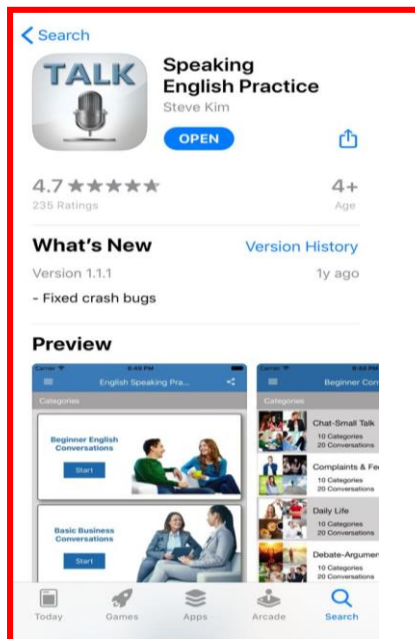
< Search

TALK

Speaking English Practice
Steve Kim

OPEN

4.7 ★★★★★
235 Ratings

4+
Age

What's New
Version History

Version 1.1.1
1y ago

- Fixed crash bugs

Preview

Carrier 6:40 PM
English Speaking Pra...
Categories

Beginner English Conversations
Start

Basic Business Conversations
Start

Carrier 6:40 PM
Beginner Con

Chat-Small Talk
10 Categories
20 Conversations

Complaints & Fe
10 Categories
20 Conversations

Daily Life
10 Categories
20 Conversations

Debate-Argumen
10 Categories
20 Conversations

Today
Games
Apps
Arcade
Search